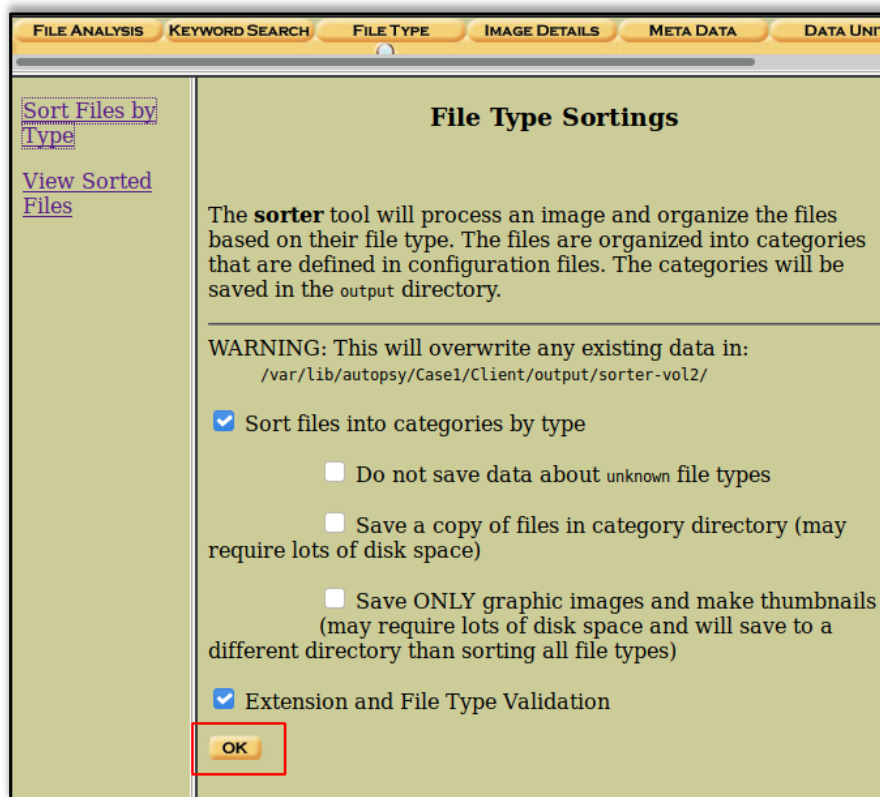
FILE ANALYSIS | KEYWORD SEARCH | FILE TYPE | IMAGE DETAILS | META DATA | DATA UNI

Sort Files by Type

View Sorted Files

File Type Sortings

The **sorter** tool will process an image and organize the files based on their file type. The files are organized into categories that are defined in configuration files. The categories will be saved in the output directory.

WARNING: This will overwrite any existing data in:
/var/lib/autopsy/Case1/Client/output/sorter-vol2/

Sort files into categories by type

Do not save data about unknown file types

Save a copy of files in category directory (may require lots of disk space)

Save ONLY graphic images and make thumbnails (may require lots of disk space and will save to a different directory than sorting all file types)

Extension and File Type Validation

OK